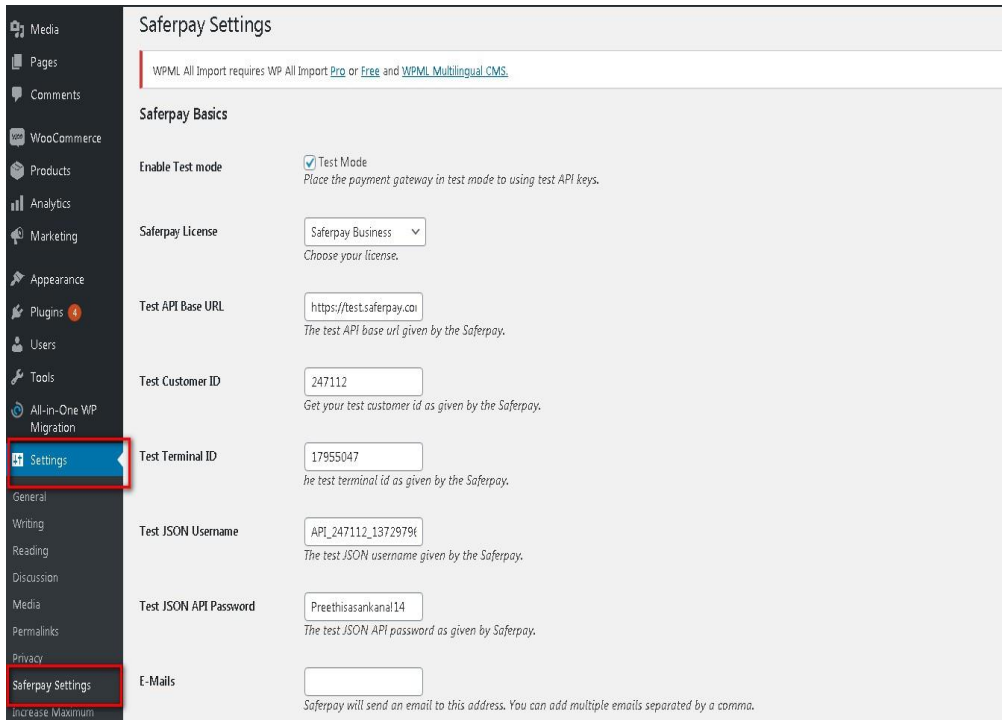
Media
Pages
Comments
WooCommerce
Products
Analytics
Marketing
Appearance
Plugins 4
Users
Tools
All-in-One WP Migration
Settings
General
Writing
Reading
Discussion
Media
Permalinks
Privacy
Saferpay Settings
Increase Maximum

Saferpay Settings

WPML All Import requires WP All Import Pro or Free and WPML Multilingual CMS.

Saferpay Basics

Enable Test mode
Test Mode
Place the payment gateway in test mode to using test API keys.

Saferpay License
Saferpay Business
Choose your license.

Test API Base URL
https://test.saferpay.co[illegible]
The test API base url given by the Saferpay.

Test Customer ID
247112
Get your test customer id as given by the Saferpay.

Test Terminal ID
17955047
he test terminal id as given by the Saferpay.

Test JSON Username
API_247112_1372979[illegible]
The test JSON username given by the Saferpay.

Test JSON API Password
Preethisasankana!14
The test JSON API password as given by Saferpay.

E-Mails
Saferpay will send an email to this address. You can add multiple emails separated by a comma.